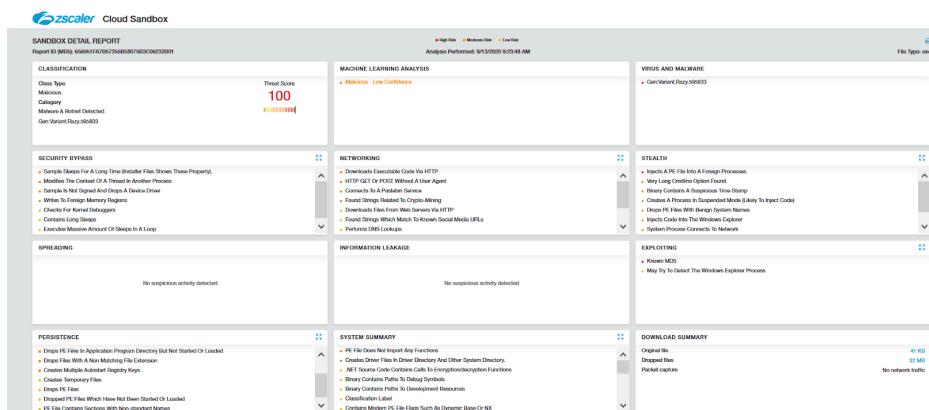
zscaler Cloud Sandbox

SANDBOX DETAIL REPORT
Report ID (MD5): 656651FA7B57355B5807503C06232001

High Risk Moderate Risk Low Risk
Analysis Performed: 9/13/2020 9:23:48 AM

File Type: ex

CLASSIFICATION
Class Type
Malicious
Category
Malware & Botnet Detected
Gen:Variant.Razy.595833

Threat Score
100

MACHINE LEARNING ANALYSIS
Malicious - Low Confidence

VIRUS AND MALWARE
Gen:Variant.Razy.595833

SECURITY BYPASS
Sample Sleeps For A Long Time (Installer Files Shows These Property).
Modifies The Context Of A Thread In Another Process
Sample Is Not Signed And Drops A Device Driver
Writes To Foreign Memory Regions
Checks For Kernel Debuggers
Contains Long Sleeps
Executes Massive Amount Of Sleeps In A Loop

NETWORKING
Downloads Executable Code Via HTTP
HTTP GET Or POST Without A User Agent
Connects To A Pastebin Service
Found Strings Related To Crypto-Mining
Downloads Files From Web Servers Via HTTP
Found Strings Which Match To Known Social Media URLs
Performs DNS Lookups

STEALTH
Injects A PE File Into A Foreign Processes
Very Long Cmdline Option Found
Binary Contains A Suspicious Time Stamp
Creates A Process In Suspended Mode (Likely To Inject Code)
Drops PE Files With Benign System Names
Injects Code Into The Windows Explorer
System Process Connects To Network

SPREADING
No suspicious activity detected

INFORMATION LEAKAGE
No suspicious activity detected

EXPLOITING
Known MD5
May Try To Detect The Windows Explorer Process

PERSISTENCE
Drops PE Files In Application Program Directory But Not Started Or Loaded
Drops Files With A Non Matching File Extension
Creates Multiple Autostart Registry Keys
Creates Temporary Files
Drops PE Files
Dropped PE Files Which Have Not Been Started Or Loaded
PE File Contains Sections With Non-standard Names

SYSTEM SUMMARY
PE File Does Not Import Any Functions
Creates Driver Files In Driver Directory And Other System Directory.
.NET Source Code Contains Calls To Encryption/decryption Functions
Binary Contains Paths To Debug Symbols
Binary Contains Paths To Development Resources
Classification Label
Contains Modern PE File Flags Such As Dynamic Base Or NX

DOWNLOAD SUMMARY
Original file 41 KB
Dropped files 32 MB
Packet capture No network traffic